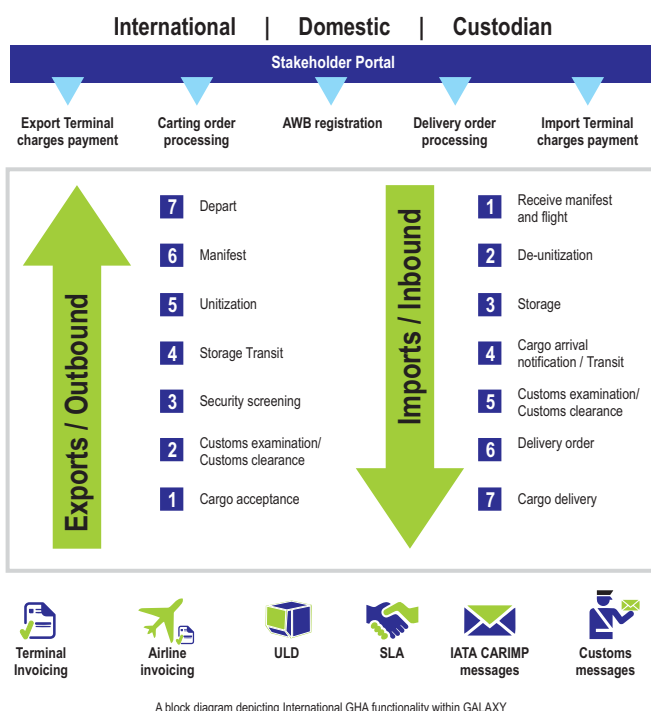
International | Domestic | Custodian

Stakeholder Portal

Export Terminal charges payment

Carting order processing

AWB registration

Delivery order processing

Import Terminal charges payment

Exports / Outbound

7 Depart

6 Manifest

5 Unitization

4 Storage Transit

3 Security screening

2 Customs examination/ Customs clearance

1 Cargo acceptance

Imports / Inbound

1 Receive manifest and flight

2 De-unitization

3 Storage

4 Cargo arrival notification / Transit

5 Customs examination/ Customs clearance

6 Delivery order

7 Cargo delivery

Terminal Invoicing

Airline invoicing

ULD

SLA

IATA CARIMP messages

Customs messages

A block diagram depicting International GHA functionality within GALAXY